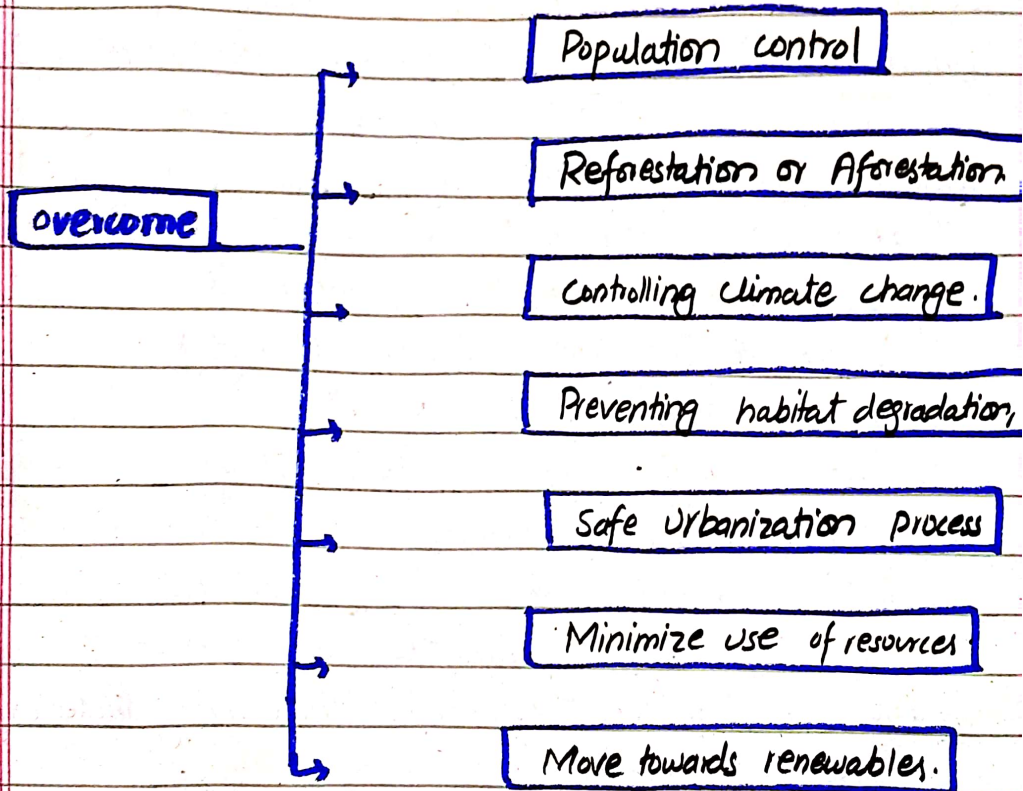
overcome

Population control

Reforestation or Aforestation

Contolling climate change.

Preventing habitat degradation,

Safe Urbanization process

Minimize use of resources

Move towards renewables.